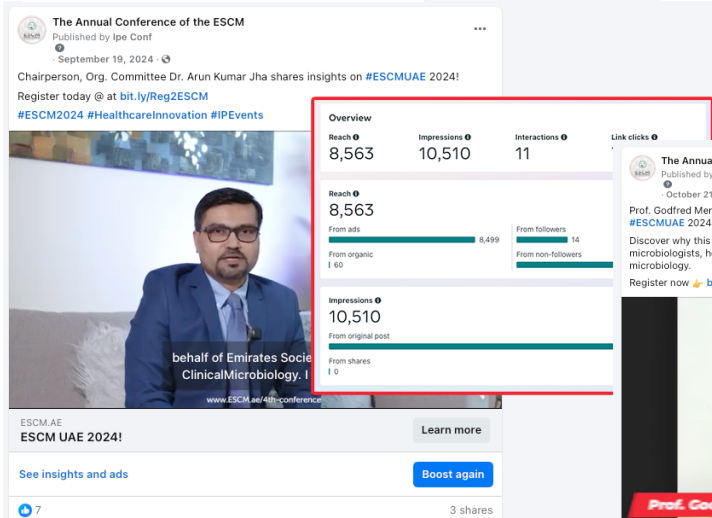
The Annual Conference of the ESCM
Published by Ipe Conf
· September 19, 2024 ·

Chairperson, Org. Committee Dr. Arun Kumar Jha shares insights on #ESCMUAE 2024!

Register today @ at bit.ly/Reg2ESCM

#ESCM2024 #HealthcareInnovation #IPEvents

behalf of Emirates Soci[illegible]
ClinicalMicrobiology. I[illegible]

www.ESCM.ae/4th-conference

ESCM.AE
ESCM UAE 2024!
Learn more

See insights and ads
Boost again

7
3 shares

Overview
| Reach | Impressions | Interactions | Link clicks |
|---|---|---|---|
| 8,563 | 10,510 | 11 | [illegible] |

Reach
8,563
From ads 8,499
From followers 14
From organic 60
From non-followers

Impressions
10,510
From original post
From shares 0

The Annua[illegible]
Published by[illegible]
· October 21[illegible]
Prof. Godfred Men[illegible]
#ESCMUAE 2024
Discover why this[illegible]
microbiologists, h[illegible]
microbiology.
Register now 👉 b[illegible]

Prof. Go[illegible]